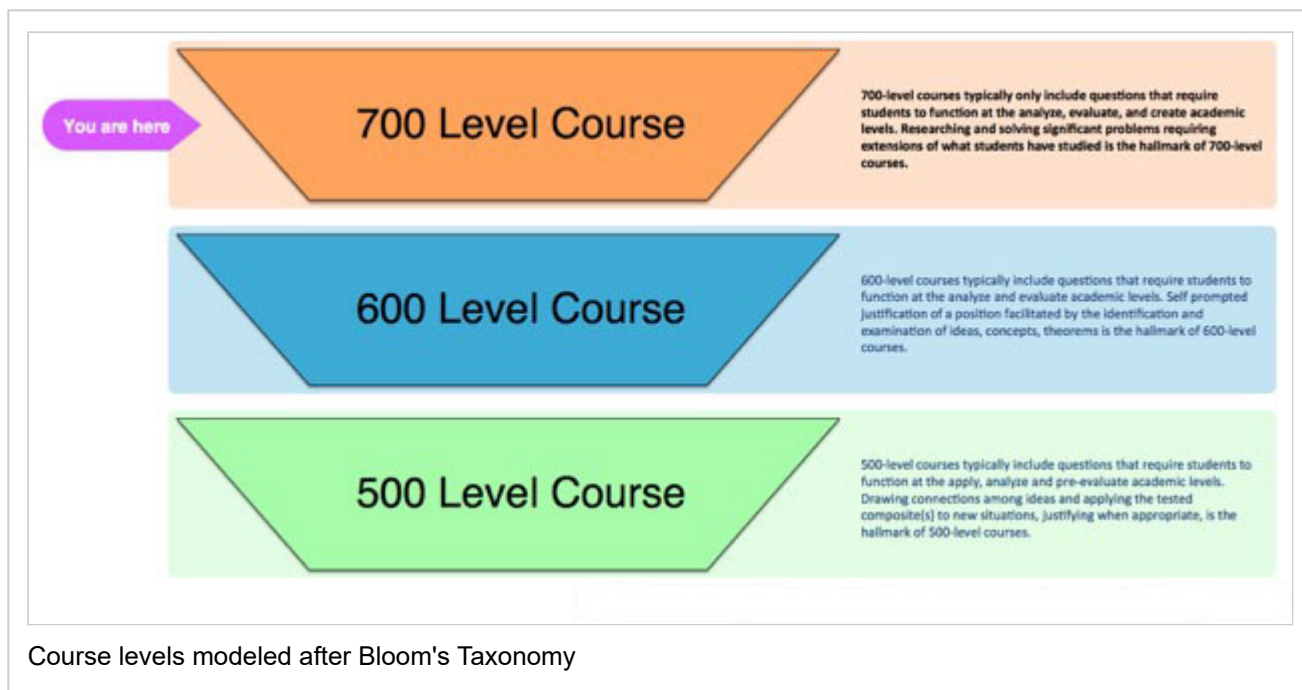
You are here

700 Level Course

700-level courses typically only include questions that require students to function at the analyze, evaluate, and create academic levels. Researching and solving significant problems requiring extensions of what students have studied is the hallmark of 700-level courses.

600 Level Course

600-level courses typically include questions that require students to function at the analyze and evaluate academic levels. Self prompted justification of a position facilitated by the identification and examination of ideas, concepts, theorems is the hallmark of 600-level courses.

500 Level Course

500-level courses typically include questions that require students to function at the apply, analyze and pre-evaluate academic levels. Drawing connections among ideas and applying the tested composite(s) to new situations, justifying when appropriate, is the hallmark of 500-level courses.

Course levels modeled after Bloom's Taxonomy